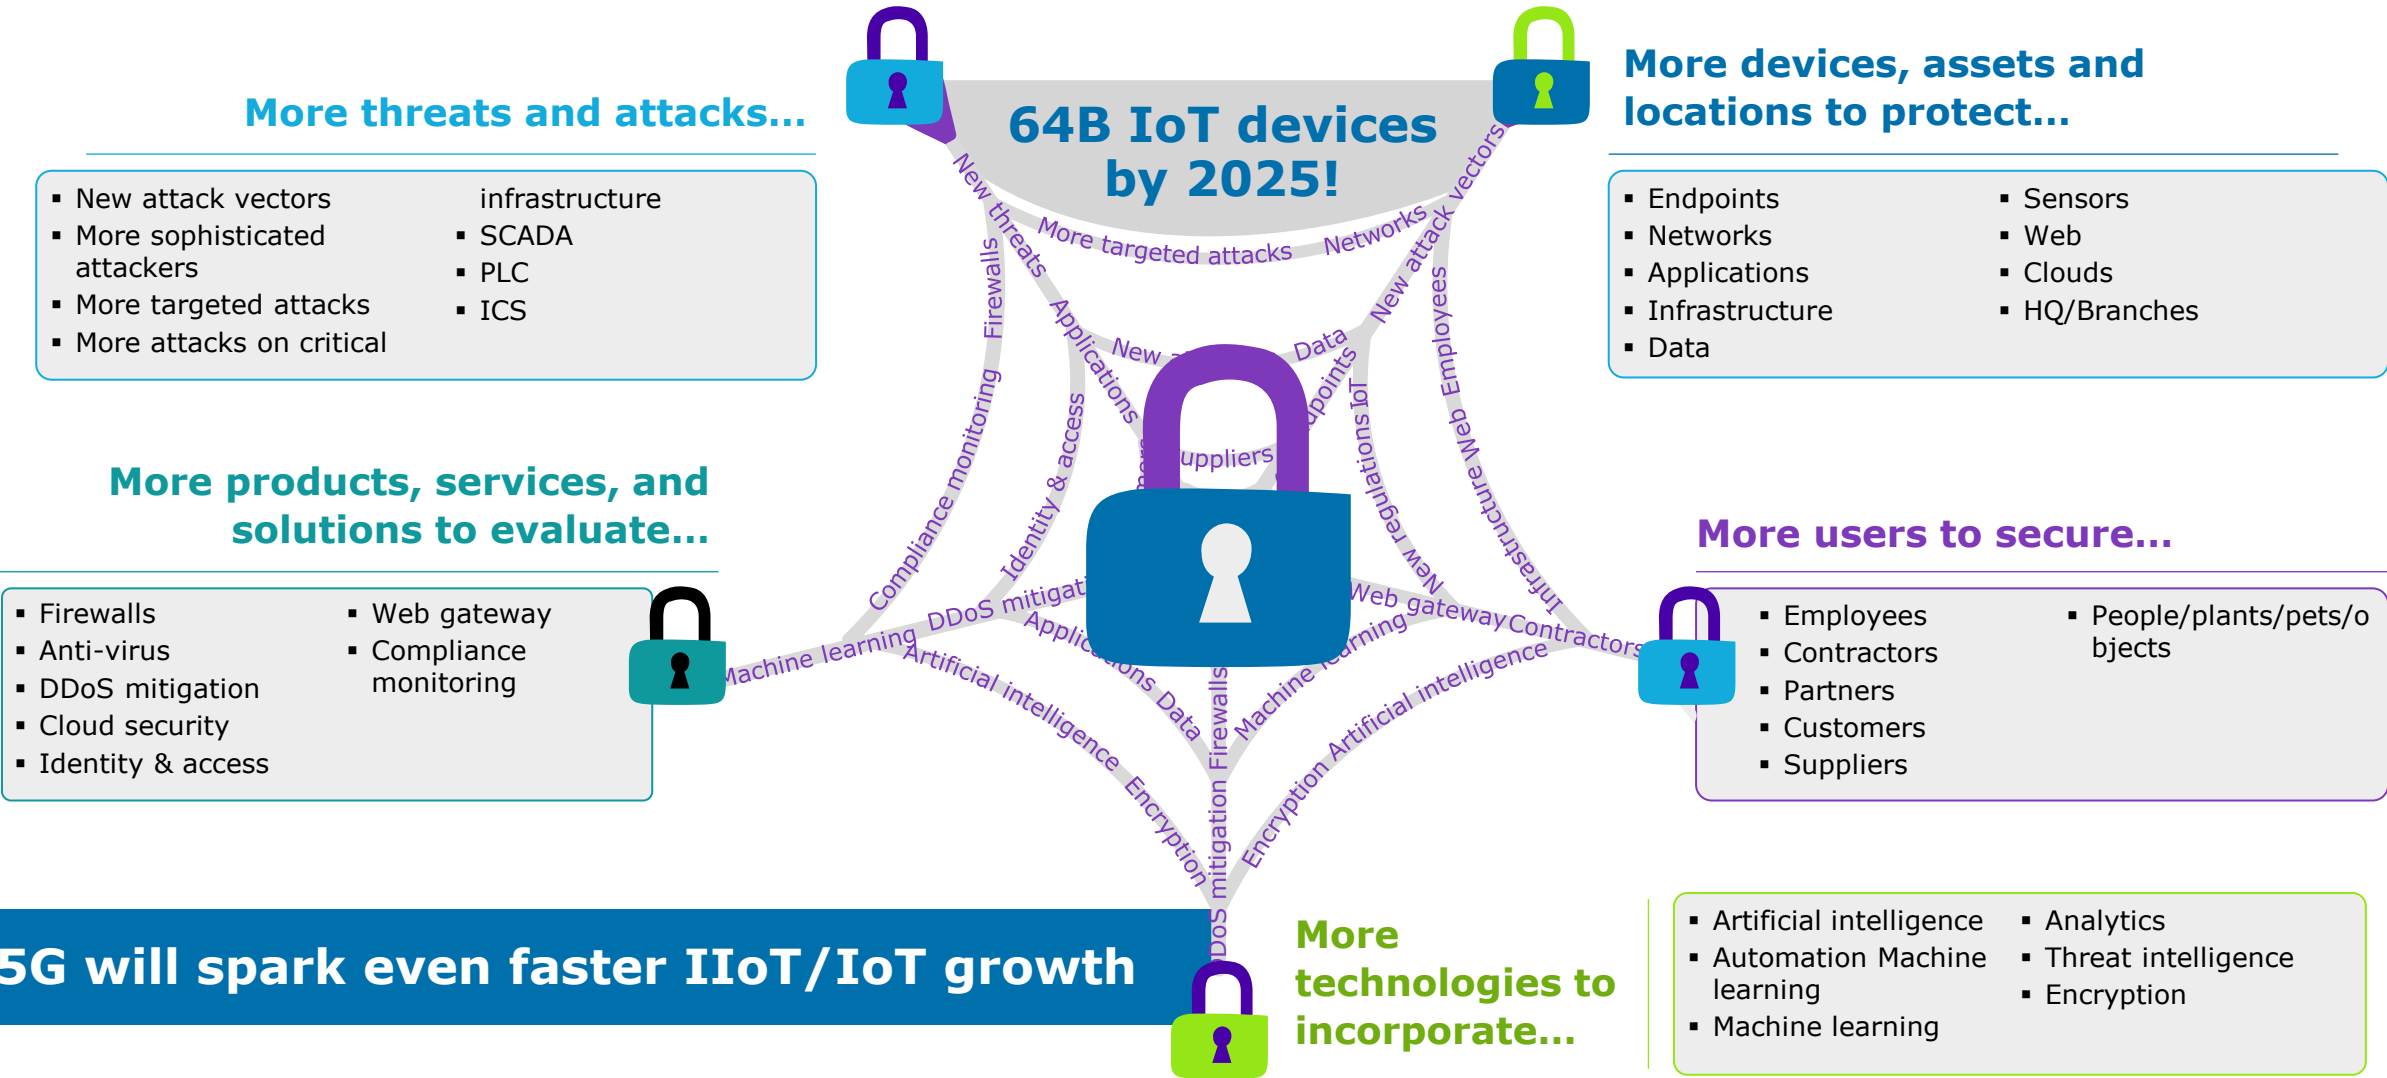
More threats and attacks...

- New attack vectors
- More sophisticated attackers
- More targeted attacks
- More attacks on critical infrastructure
- SCADA
- PLC
- ICS

64B IoT devices by 2025!

More devices, assets and locations to protect...

- Endpoints
- Networks
- Applications
- Infrastructure
- Data
- Sensors
- Web
- Clouds
- HQ/Branches

More products, services, and solutions to evaluate...

- Firewalls
- Anti-virus
- DDoS mitigation
- Cloud security
- Identity & access
- Web gateway
- Compliance monitoring

More users to secure...

- Employees
- Contractors
- Partners
- Customers
- Suppliers
- People/plants/pets/objects

New threats More targeted attacks Networks New attack vectors Firewalls Applications New Data Endpoints Compliance monitoring Identity & access Suppliers IoT New regulations Employees Web Infrastructure DDoS mitigation Machine learning Applications Data Artificial intelligence Web gateway Contractors Machine learning Artificial intelligence Firewalls Encryption DDoS mitigation Encryption

5G will spark even faster IIoT/IoT growth

More technologies to incorporate...

- Artificial intelligence
- Automation Machine learning
- Machine learning
- Analytics
- Threat intelligence
- Encryption